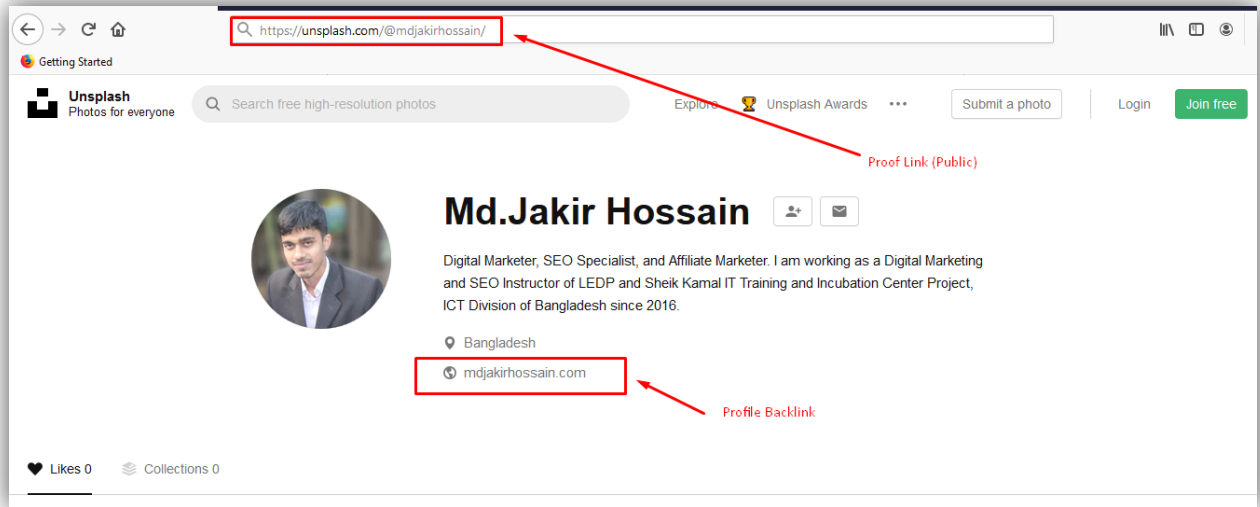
https://unsplash.com/@mdjakirhossain/

Getting Started

Unsplash
Photos for everyone

Search free high-resolution photos

Explore

Unsplash Awards

Submit a photo

Login

Join free

Proof Link (Public)

Md.Jakir Hossain

Digital Marketer, SEO Specialist, and Affiliate Marketer. I am working as a Digital Marketing and SEO Instructor of LEDP and Sheik Kamal IT Training and Incubation Center Project, ICT Division of Bangladesh since 2016.

Bangladesh

mdjakirhossain.com

Profile Backlink

Likes 0

Collections 0